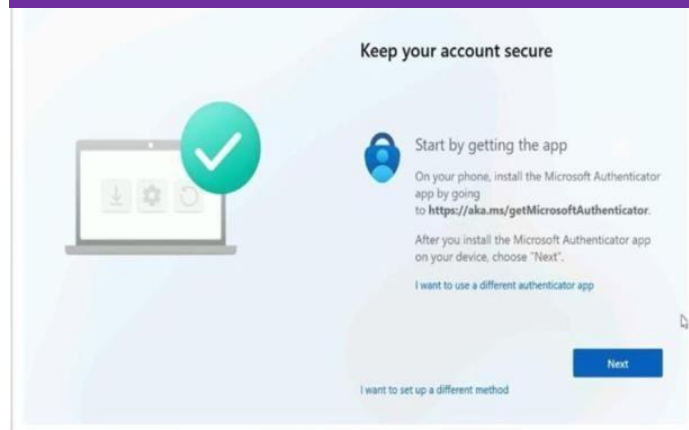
Keep your account secure

Start by getting the app

On your phone, install the Microsoft Authenticator app by going to https://aka.ms/getMicrosoftAuthenticator.

After you install the Microsoft Authenticator app on your device, choose "Next".

I want to use a different authenticator app

Next

I want to set up a different method